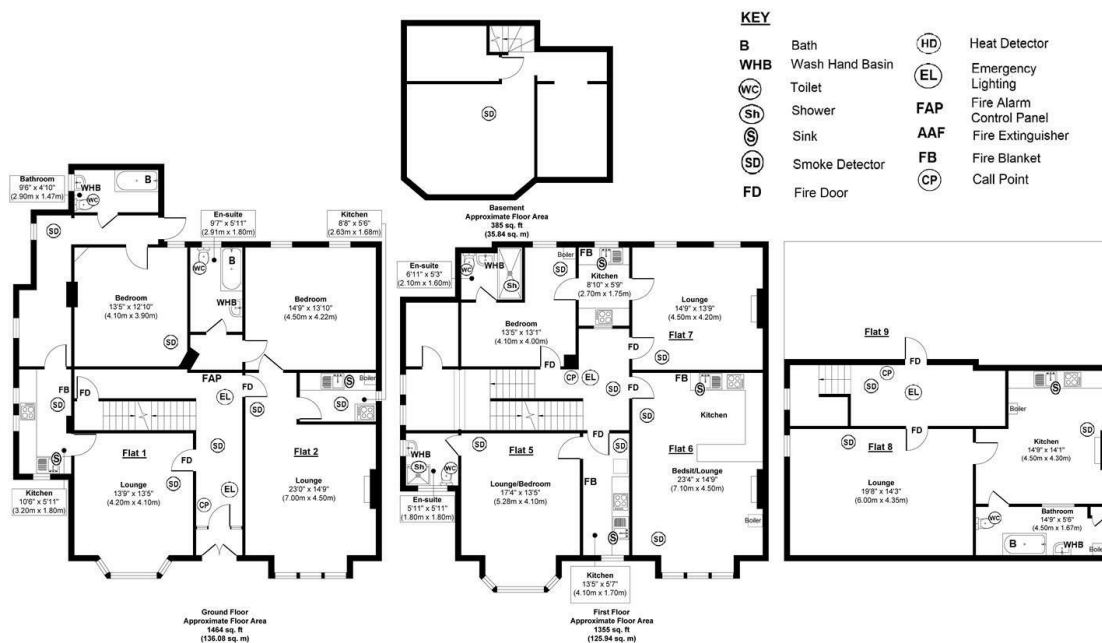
KEY

| | | | |
|---|---|---|---|
| B | Bath | HD | Heat Detector |
| WHB | Wash Hand Basin | EL | Emergency Lighting |
| WC | Toilet | FAP | Fire Alarm Control Panel |
| Sh | Shower | AAF | Fire Extinguisher |
| S | Sink | FB | Fire Blanket |
| SD | Smoke Detector | CP | Call Point |
| FD | Fire Door | | |

SD

Basement
Approximate Floor Area
385 sq. ft
(35.84 sq. m)

Bathroom
9'6" x 4'10"
(2.90m x 1.47m)
WHB
WC
B

SD

En-suite
9'7" x 5'11"
(2.91m x 1.80m)
WC
B
WHB

Kitchen
8'8" x 5'6"
(2.63m x 1.68m)

Bedroom
13'5" x 12'10"
(4.10m x 3.90m)
SD

Bedroom
14'9" x 13'10"
(4.50m x 4.22m)
SD

FAP
FB
FD
SD
FD
EL
SD
S
Boiler
SD

Flat 1
Lounge
13'9" x 13'5"
(4.20m x 4.10m)
FD
SD
SD
EL
CP

Flat 2
Lounge
23'0" x 14'9"
(7.00m x 4.50m)

Kitchen
10'6" x 5'11"
(3.20m x 1.80m)

Ground Floor
Approximate Floor Area
1464 sq. ft
(136.08 sq. m)

En-suite
6'11" x 5'3"
(2.10m x 1.60m)
WC
WHB
Sh

Boiler
SD
FB
S
Kitchen
8'10" x 5'9"
(2.70m x 1.75m)

Lounge
14'9" x 13'9"
(4.50m x 4.20m)
Flat 7

Bedroom
13'5" x 13'1"
(4.10m x 4.00m)
SD
FD
FD
SD
CP
EL
SD
FD
FB
Kitchen
SD

WHB
Sh
WC
SD
Flat 5
FD
SD
Flat 6

Lounge/Bedroom
17'4" x 13'5"
(5.28m x 4.10m)
FB
S
Bedsit/Lounge
23'4" x 14'9"
(7.10m x 4.50m)
Boiler
SD

En-suite
5'11" x 5'11"
(1.80m x 1.80m)

Kitchen
13'5" x 5'7"
(4.10m x 1.70m)

First Floor
Approximate Floor Area
1355 sq. ft
(125.94 sq. m)

Flat 9
FD
CP
SD
EL
Boiler
S
SD
Flat 8
FD
Kitchen
14'9" x 14'1"
(4.50m x 4.30m)
SD

Lounge
19'8" x 14'3"
(6.00m x 4.35m)

WC
Bathroom
14'9" x 5'6"
(4.50m x 1.67m)
B
WHB
Boile